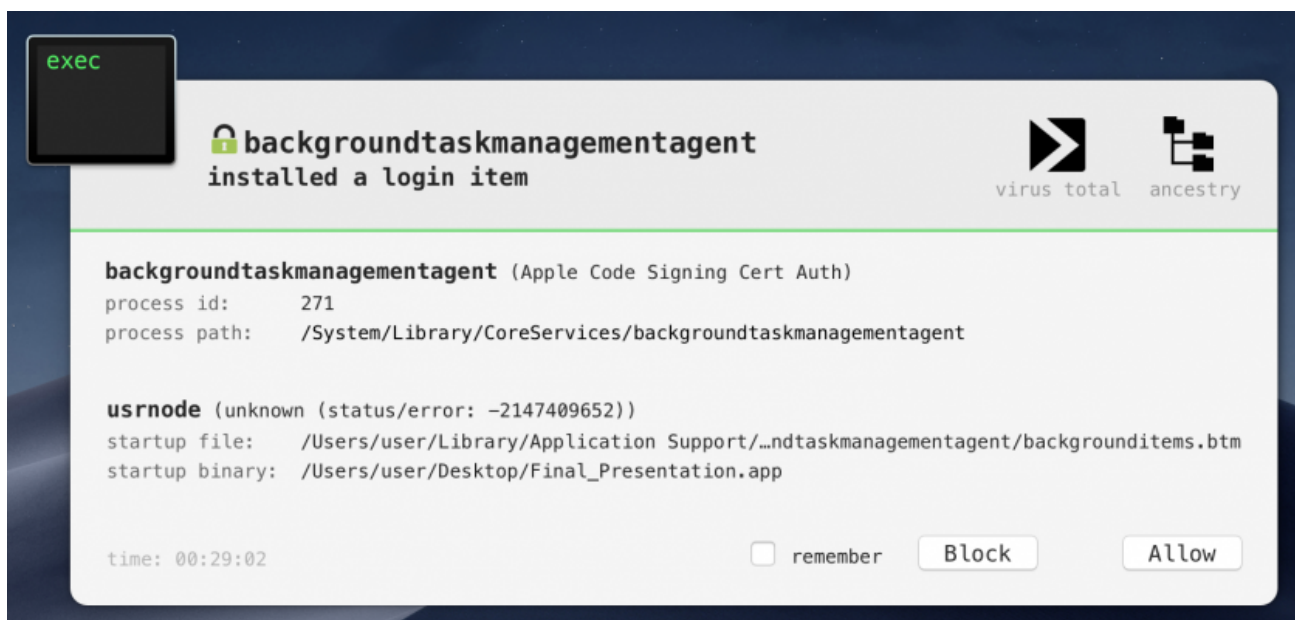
exec

backgroundtaskmanagementagent
installed a login item

virus total ancestry

backgroundtaskmanagementagent (Apple Code Signing Cert Auth)
process id: 271
process path: /System/Library/CoreServices/backgroundtaskmanagementagent

usrnode (unknown (status/error: -2147409652))
startup file: /Users/user/Library/Application Support/…ndtaskmanagementagent/backgrounditems.btm
startup binary: /Users/user/Desktop/Final_Presentation.app

time: 00:29:02

remember Block Allow